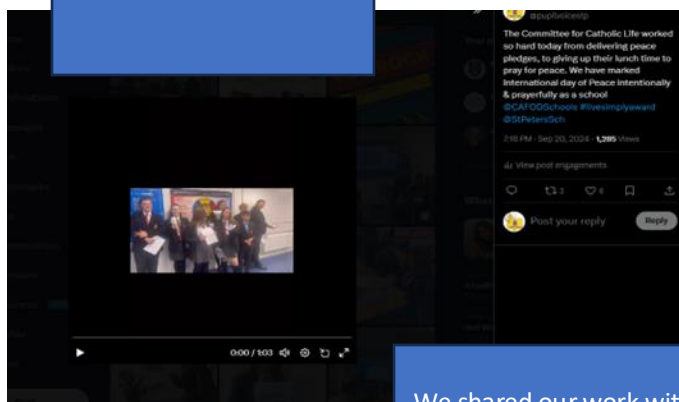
@pupilvoicestp

The Committee for Catholic Life worked so hard today from delivering peace pledges, to giving up their lunch time to pray for peace. We have marked International day of Peace intentionally & prayerfully as a school @CAFODSchools #livesimplyaward @StPetersSch

2:18 PM · Sep 20, 2024 · 1,295 Views

View post engagements

3 6

Post your reply

Reply

0:00 / 1:03

We shared our work wit